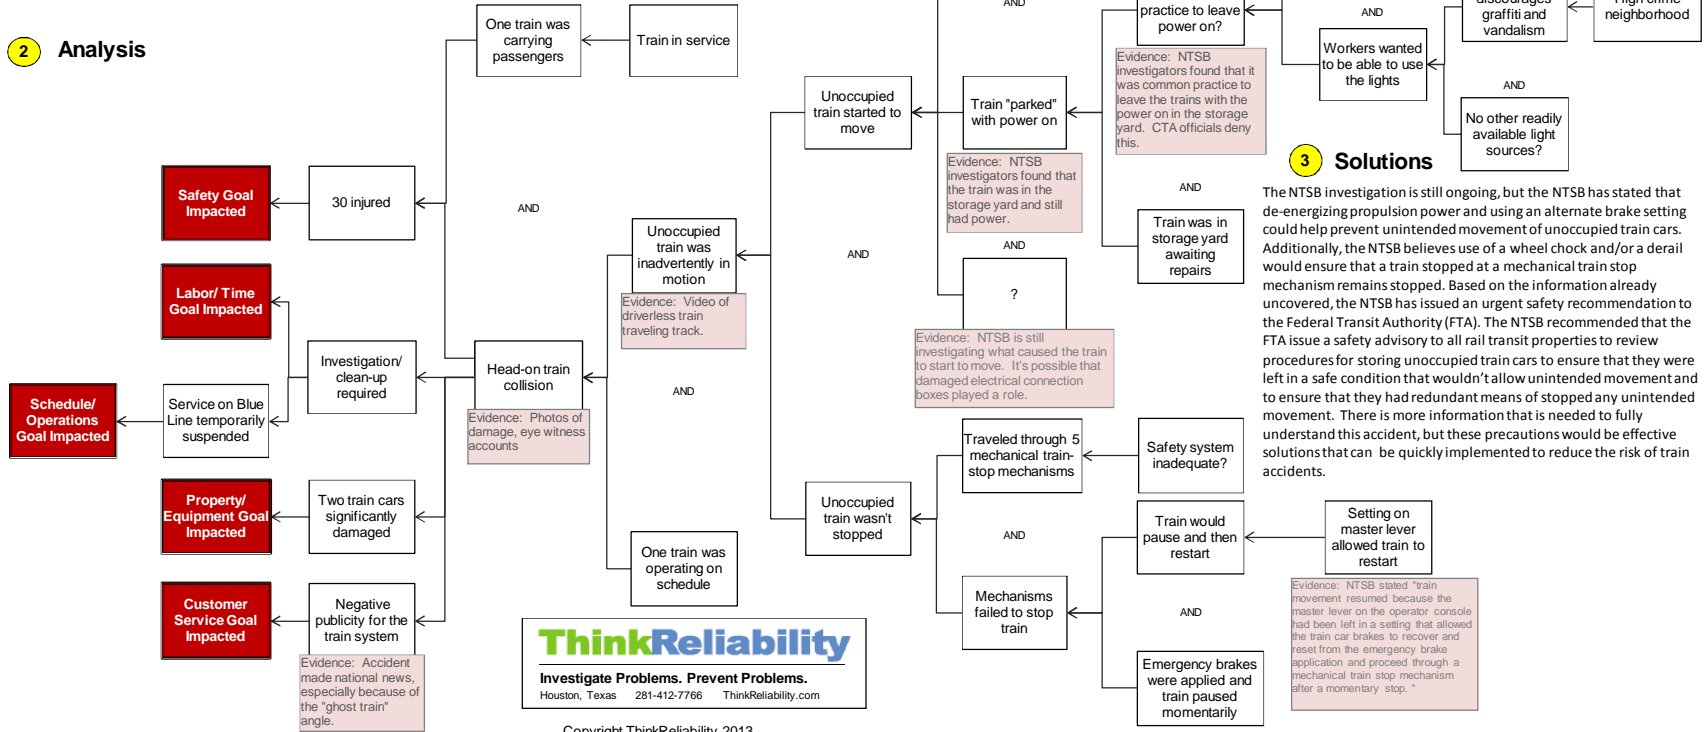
2 Analysis

Safety Goal Impacted

30 injured

Labor/ Time Goal Impacted

Schedule/ Operations Goal Impacted

Service on Blue Line temporarily suspended

Investigation/ clean-up required

Property/ Equipment Goal Impacted

Two train cars significantly damaged

Customer Service Goal Impacted

Negative publicity for the train system

Evidence: Accident made national news, especially because of the "ghost train" angle.

One train was carrying passengers

Train in service

AND

Head-on train collision

Evidence: Photos of damage, eye witness accounts

Unoccupied train was inadvertently in motion

Evidence: Video of driverless train traveling track.

AND

One train was operating on schedule

AND

Unoccupied train started to move

Train "parked" with power on

Evidence: NTSB investigators found that the train was in the storage yard and still had power.

AND

?

Evidence: NTSB is still investigating what caused the train to start to move. It's possible that damaged electrical connection boxes played a role.

AND

practice to leave power on?

Evidence: NTSB investigators found that it was common practice to leave the trains with the power on in the storage yard. CTA officials deny this.

AND

Train was in storage yard awaiting repairs

AND

Workers wanted to be able to use the lights

graffiti and vandalism

neighborhood

AND

No other readily available light sources?

Unoccupied train wasn't stopped

Traveled through 5 mechanical train-stop mechanisms

Safety system inadequate?

AND

Mechanisms failed to stop train

Train would pause and then restart

Setting on master lever allowed train to restart

Evidence: NTSB stated "train movement resumed because the master lever on the operator console had been left in a setting that allowed the train car brakes to recover and reset from the emergency brake application and proceed through a mechanical train stop mechanism after a momentary stop."

AND

Emergency brakes were applied and train paused momentarily

3 Solutions

The NTSB investigation is still ongoing, but the NTSB has stated that de-energizing propulsion power and using an alternate brake setting could help prevent unintended movement of unoccupied train cars. Additionally, the NTSB believes use of a wheel chock and/or a derail would ensure that a train stopped at a mechanical train stop mechanism remains stopped. Based on the information already uncovered, the NTSB has issued an urgent safety recommendation to the Federal Transit Authority (FTA). The NTSB recommended that the FTA issue a safety advisory to all rail transit properties to review procedures for storing unoccupied train cars to ensure that they were left in a safe condition that wouldn't allow unintended movement and to ensure that they had redundant means of stopped any unintended movement. There is more information that is needed to fully understand this accident, but these precautions would be effective solutions that can be quickly implemented to reduce the risk of train accidents.

ThinkReliability
Investigate Problems. Prevent Problems.
Houston, Texas 281-412-7766 ThinkReliability.com

Copyright ThinkReliability 2013